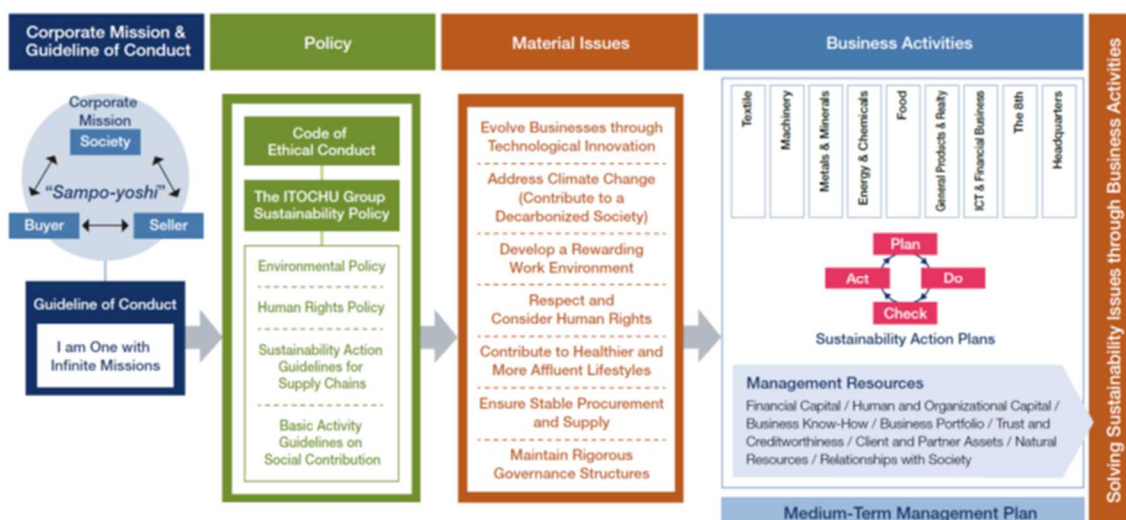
Corporate Mission & Guideline of Conduct

Corporate Mission

Society

"Sampo-yoshi"

Buyer

Seller

Guideline of Conduct

I am One with Infinite Missions

Policy

Code of Ethical Conduct

The ITOCHU Group Sustainability Policy

Environmental Policy

Human Rights Policy

Sustainability Action Guidelines for Supply Chains

Basic Activity Guidelines on Social Contribution

Material Issues

Evolve Businesses through Technological Innovation

Address Climate Change (Contribute to a Decarbonized Society)

Develop a Rewarding Work Environment

Respect and Consider Human Rights

Contribute to Healthier and More Affluent Lifestyles

Ensure Stable Procurement and Supply

Maintain Rigorous Governance Structures

Business Activities

Textile

Machinery

Metals & Minerals

Energy & Chemicals

Food

General Products & Realty

ICT & Financial Business

The 8th

Headquarters

Plan

Act

Do

Check

Sustainability Action Plans

Management Resources

Financial Capital / Human and Organizational Capital / Business Know-How / Business Portfolio / Trust and Creditworthiness / Client and Partner Assets / Natural Resources / Relationships with Society

Medium-Term Management Plan

Solving Sustainability Issues through Business Activities